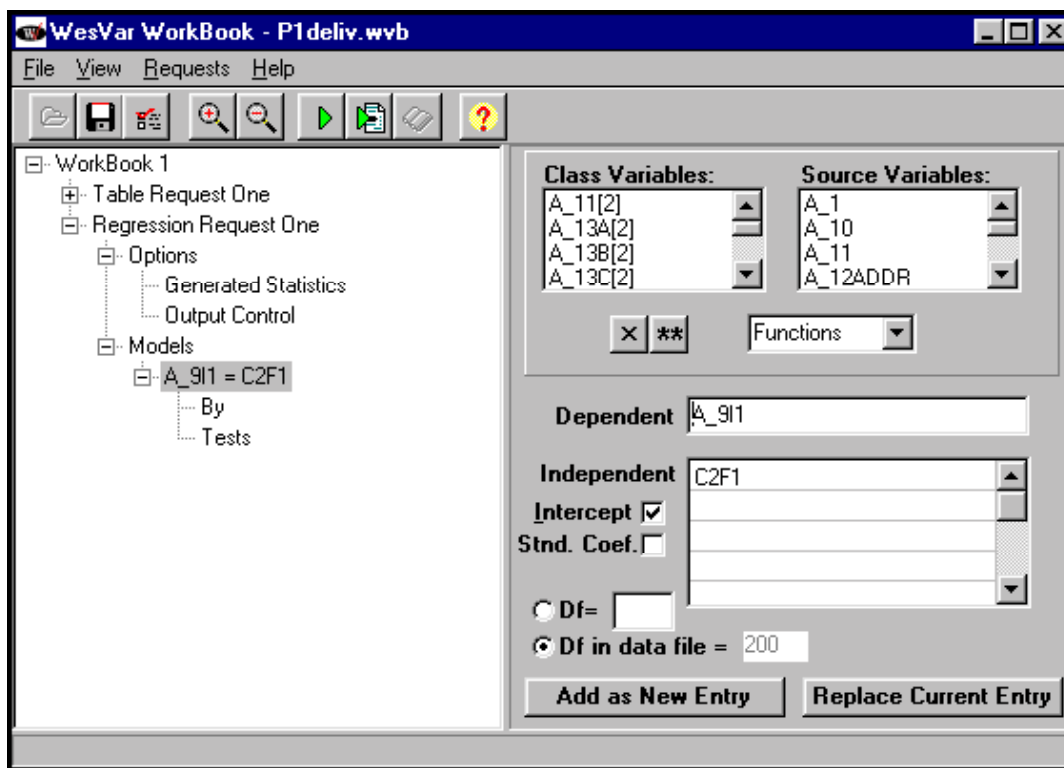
WesVar WorkBook - P1deliv.wvb

File View Requests Help

WorkBook 1
Table Request One
Regression Request One
Options
Generated Statistics
Output Control
Models
A_9I1 = C2F1
By
Tests

Class Variables:
A_11[2]
A_13A[2]
A_13B[2]
A_13C[2]

Source Variables:
A_1
A_10
A_11
A_12ADDR

X **

Functions

Dependent A_9I1

Independent C2F1

Intercept
Stnd. Coef.

Df=

Df in data file = 200

Add as New Entry

Replace Current Entry